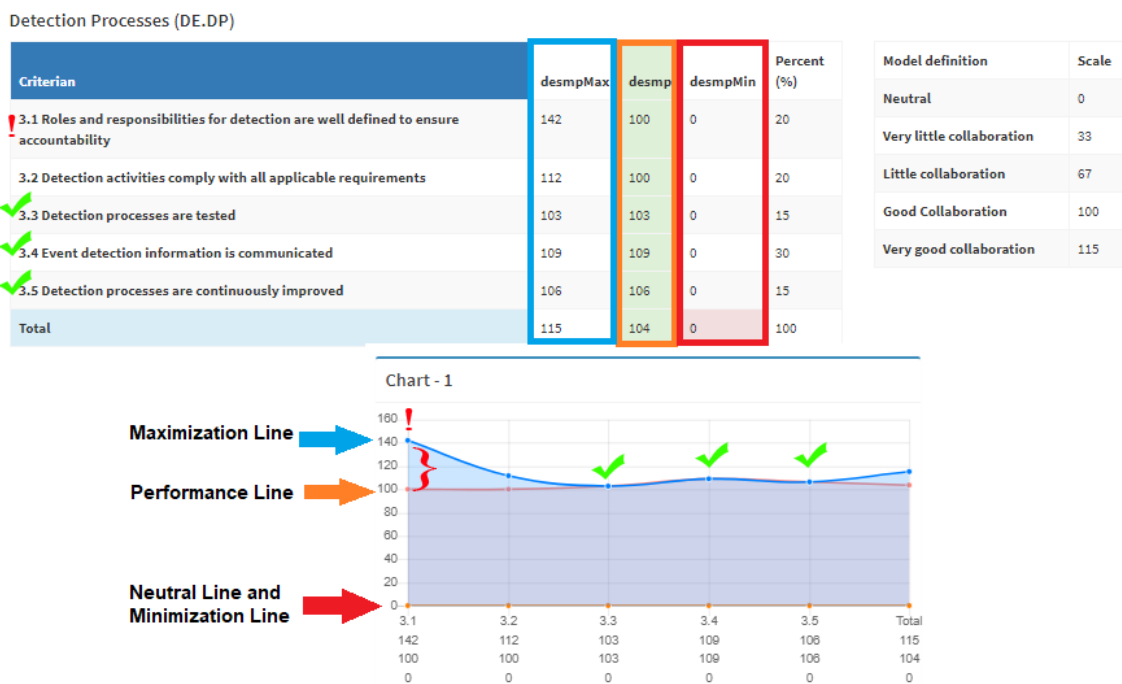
Detection Processes (DE.DP)

| Criterian | desmpMax | desmp | desmpMin | Percent (%) |
|---|---|---|---|---|
| ! 3.1 Roles and responsibilities for detection are well defined to ensure accountability | 142 | 100 | 0 | 20 |
| 3.2 Detection activities comply with all applicable requirements | 112 | 100 | 0 | 20 |
| 3.3 Detection processes are tested | 103 | 103 | 0 | 15 |
| 3.4 Event detection information is communicated | 109 | 109 | 0 | 30 |
| 3.5 Detection processes are continuously improved | 106 | 106 | 0 | 15 |
| Total | 115 | 104 | 0 | 100 |

| Model definition | Scale |
|---|---|
| Neutral | 0 |
| Very little collaboration | 33 |
| Little collaboration | 67 |
| Good Collaboration | 100 |
| Very good collaboration | 115 |

Chart - 1

Maximization Line

Performance Line

Neutral Line and Minimization Line

!

160
140
120
100
80
60
40
20
0

| 3.1 | 3.2 | 3.3 | 3.4 | 3.5 | Total |
|---|---|---|---|---|---|
| 142 | 112 | 103 | 109 | 106 | 115 |
| 100 | 100 | 103 | 109 | 106 | 104 |
| 0 | 0 | 0 | 0 | 0 | 0 |